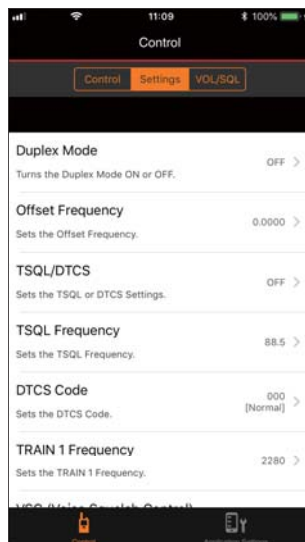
11:09
100%

Control

Control | Settings | VOL/SQL

Duplex Mode
Turns the Duplex Mode ON or OFF.
OFF >

Offset Frequency
Sets the Offset Frequency.
0.0000 >

TSQL/DTCS
Sets the TSQL or DTCS Settings.
OFF >

TSQL Frequency
Sets the TSQL Frequency.
88.5 >

DTCS Code
Sets the DTCS Code.
000 [Normal] >

TRAIN 1 Frequency
Sets the TRAIN 1 Frequency.
2280 >

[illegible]

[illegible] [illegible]